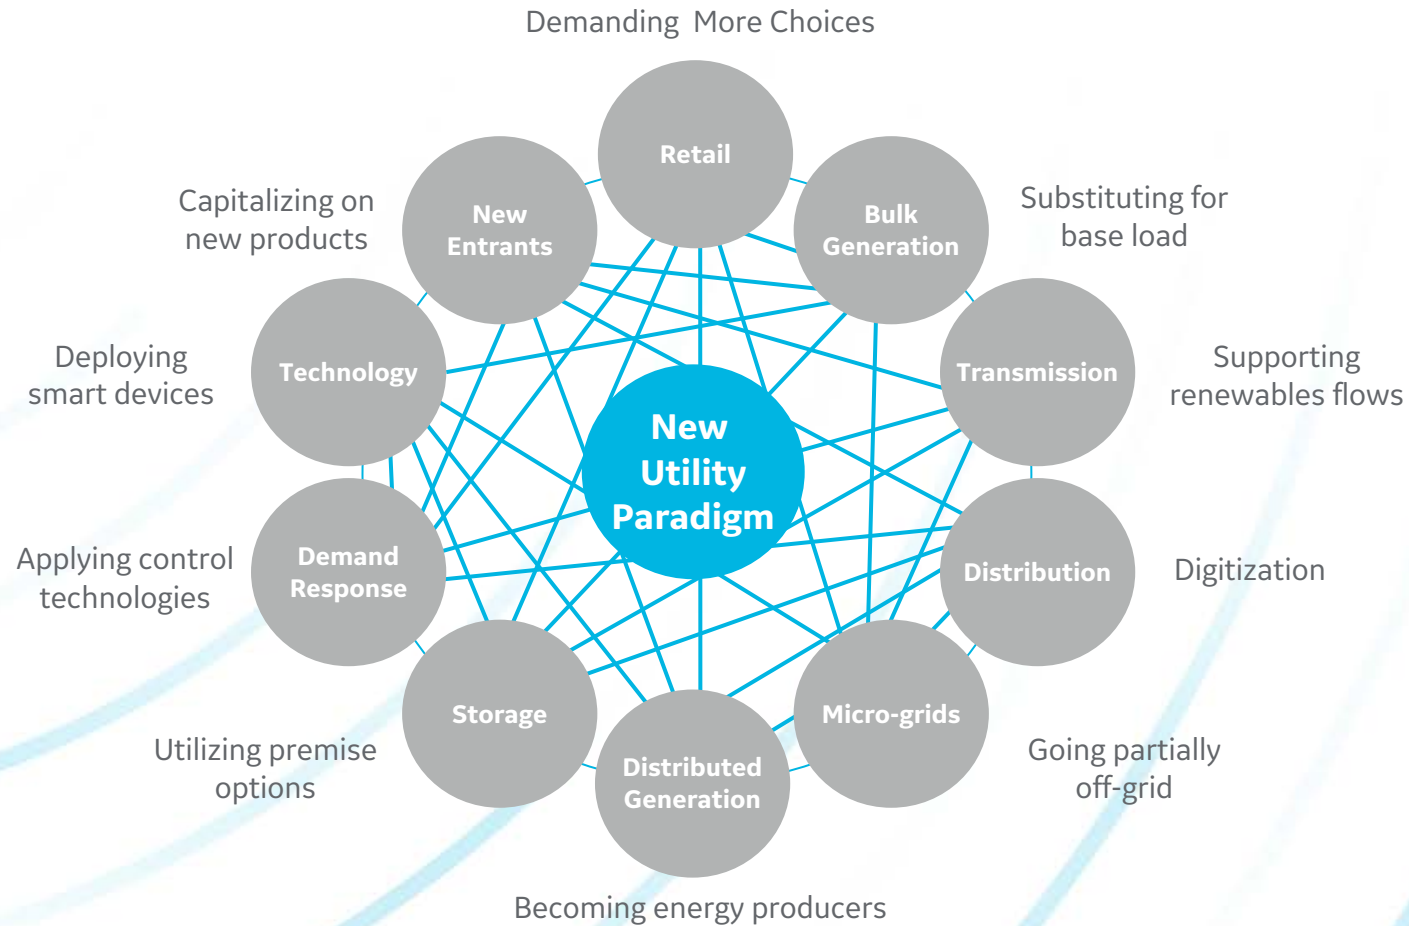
Demanding More Choices

Retail

Bulk Generation

Substituting for base load

Transmission

Supporting renewables flows

Distribution

Digitization

Micro-grids

Going partially off-grid

Distributed Generation

Becoming energy producers

Storage

Utilizing premise options

Demand Response

Applying control technologies

Technology

Deploying smart devices

New Entrants

Capitalizing on new products

New Utility Paradigm